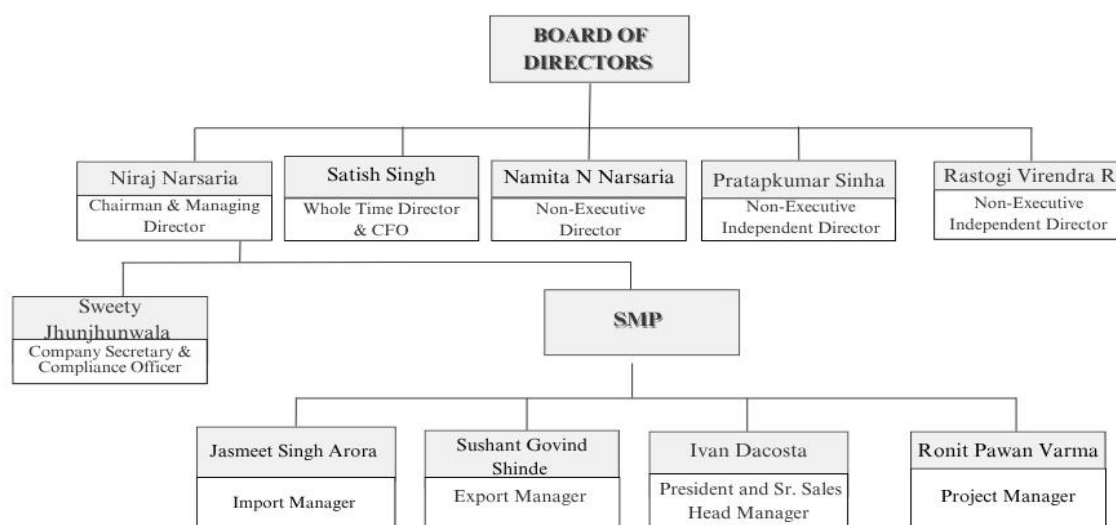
BOARD OF DIRECTORS

Niraj Narsaria
Chairman & Managing Director

Satish Singh
Whole Time Director & CFO

Namita N Narsaria
Non-Executive Director

Pratapkumar Sinha
Non-Executive Independent Director

Rastogi Virendra R
Non-Executive Independent Director

Sweety Jhunjhunwala
Company Secretary & Compliance Officer

SMP

Jasmeet Singh Arora
Import Manager

Sushant Govind Shinde
Export Manager

Ivan Dacosta
President and Sr. Sales Head Manager

Ronit Pawan Varma
Project Manager